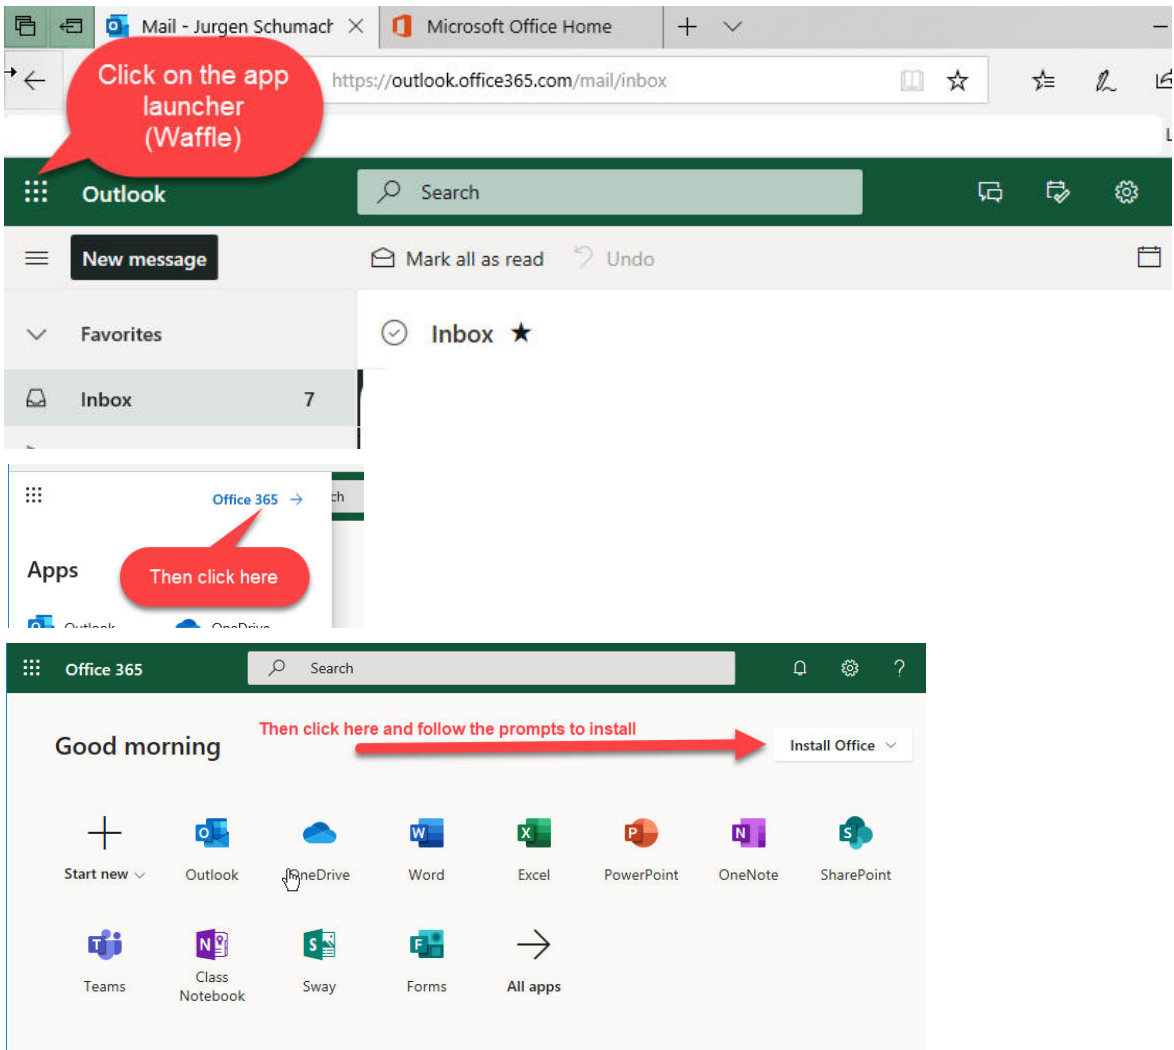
Mail - Jurgen Schumach
Microsoft Office Home

Click on the app launcher (Waffle)

https://outlook.office365.com/mail/inbox

Outlook
Search

New message
Mark all as read
Undo

Favorites
Inbox ★
Inbox 7

Office 365 →
ch
Apps
Then click here
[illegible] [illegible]

Office 365
Search
Then click here and follow the prompts to install
Good morning
Install Office

Start new
Outlook
OneDrive
Word
Excel
PowerPoint
OneNote
SharePoint
Teams
Class Notebook
Sway
Forms
All apps